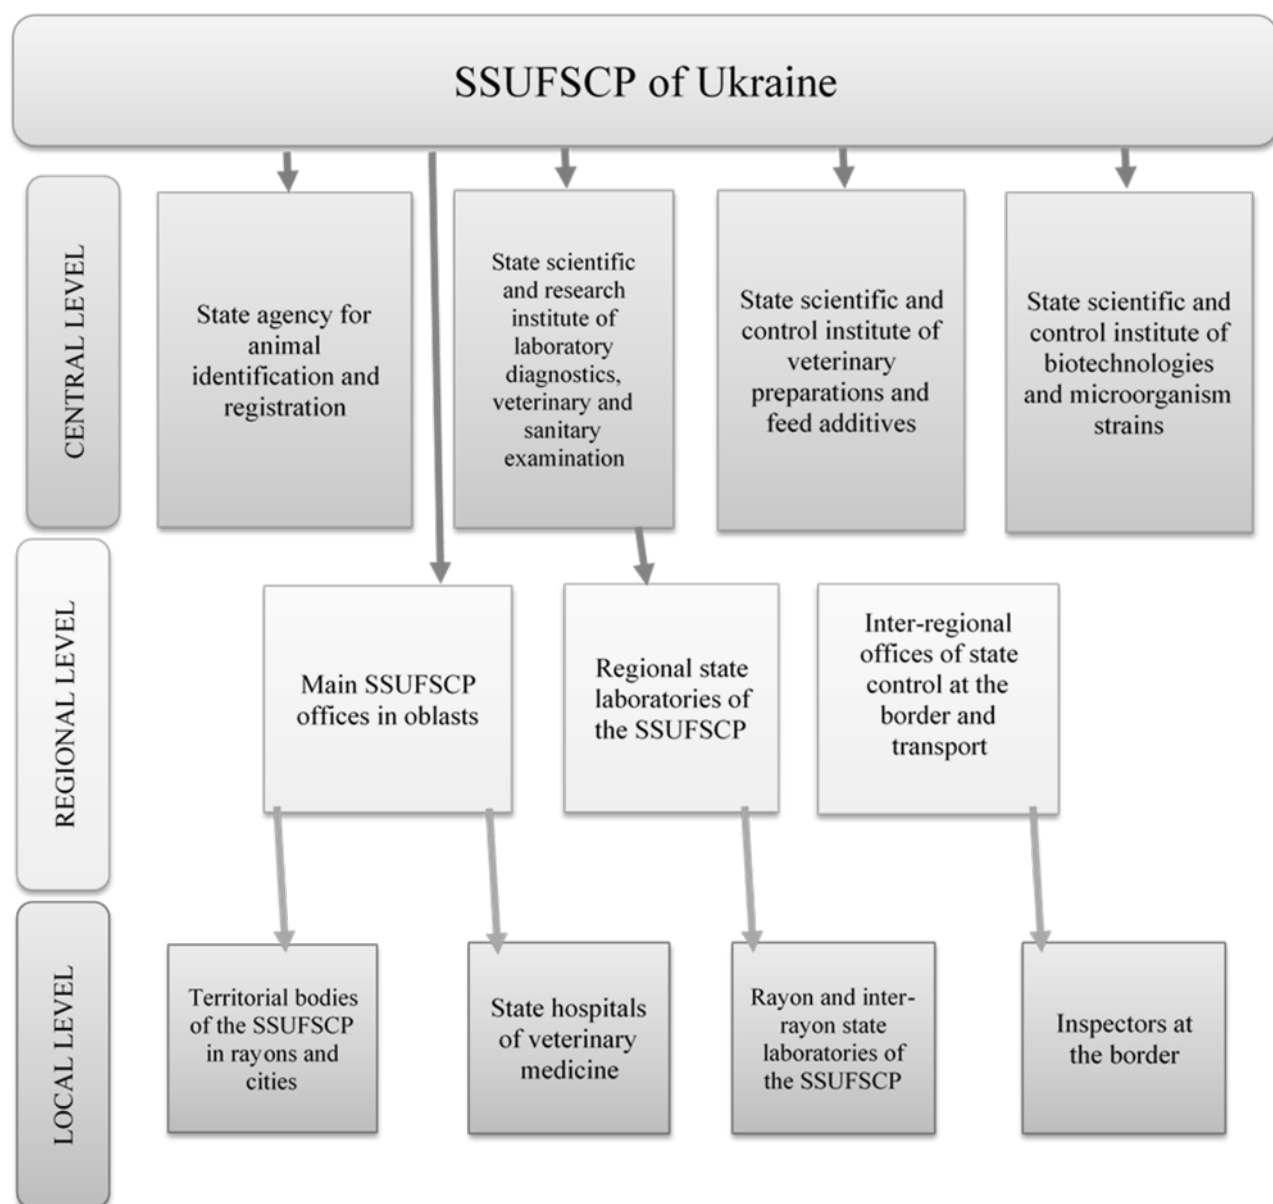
SSUFSCP of Ukraine

CENTRAL LEVEL

State agency for animal identification and registration

State scientific and research institute of laboratory diagnostics, veterinary and sanitary examination

State scientific and control institute of veterinary preparations and feed additives

State scientific and control institute of biotechnologies and microorganism strains

REGIONAL LEVEL

Main SSUFSCP offices in oblasts

Regional state laboratories of the SSUFSCP

Inter-regional offices of state control at the border and transport

LOCAL LEVEL

Territorial bodies of the SSUFSCP in rayons and cities

State hospitals of veterinary medicine

Rayon and inter-rayon state laboratories of the SSUFSCP

Inspectors at the border